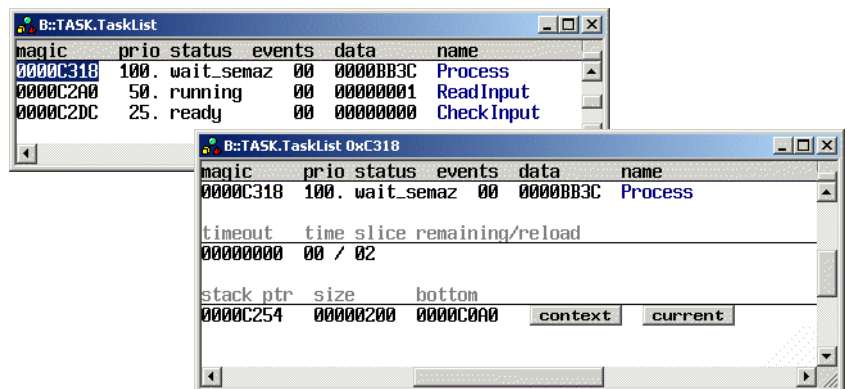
B::TASK.TaskList

| magic | prio | status | events | data | name |
|---|---|---|---|---|---|
| 0000C318 | 100. | wait_semaz | 00 | 0000BB3C | Process |
| 0000C2A0 | 50. | running | 00 | 00000001 | ReadInput |
| 0000C2DC | 25. | ready | 00 | 00000000 | CheckInput |

B::TASK.TaskList 0xC318

| magic | prio | status | events | data | name |
|---|---|---|---|---|---|
| 0000C318 | 100. | wait_semaz | 00 | 0000BB3C | Process |

| timeout | time slice remaining/reload |
|---|---|
| 00000000 | 00 / 02 |

| stack ptr | size | bottom |
|---|---|---|
| 0000C254 | 00000200 | 0000C0A0 |

context current